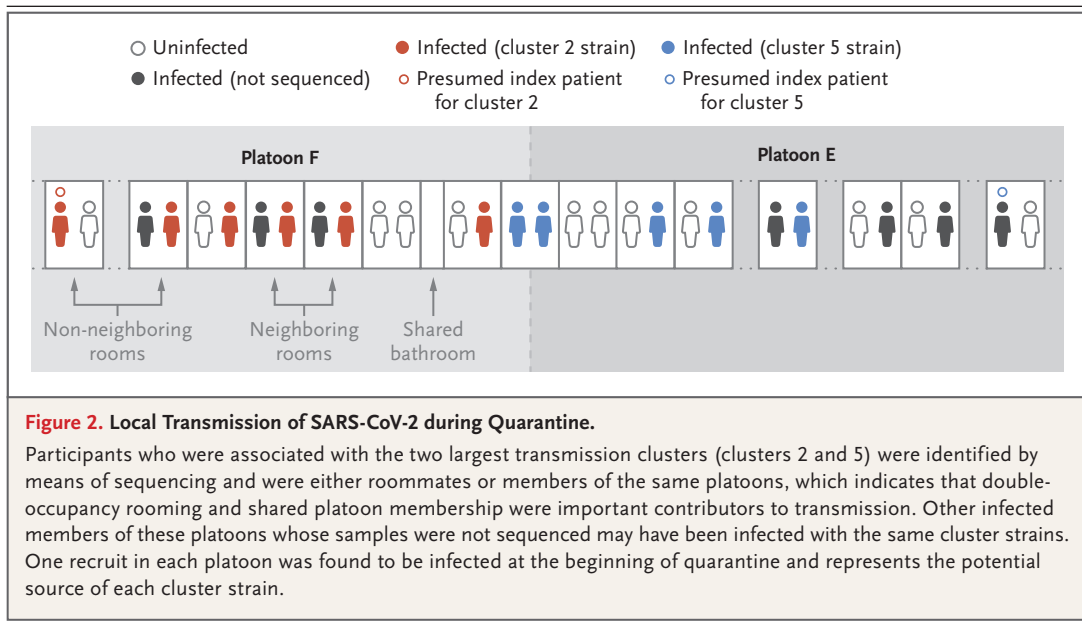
Uninfected
Infected (not sequenced)
Infected (cluster 2 strain)
Presumed index patient for cluster 2
Infected (cluster 5 strain)
Presumed index patient for cluster 5

Platoon F
Platoon E

Non-neighboring rooms
Neighboring rooms
Shared bathroom

**Figure 2.** Local Transmission of SARS-CoV-2 during Quarantine.

Participants who were associated with the two largest transmission clusters (clusters 2 and 5) were identified by means of sequencing and were either roommates or members of the same platoons, which indicates that double-occupancy rooming and shared platoon membership were important contributors to transmission. Other infected members of these platoons whose samples were not sequenced may have been infected with the same cluster strains. One recruit in each platoon was found to be infected at the beginning of quarantine and represents the potential source of each cluster strain.